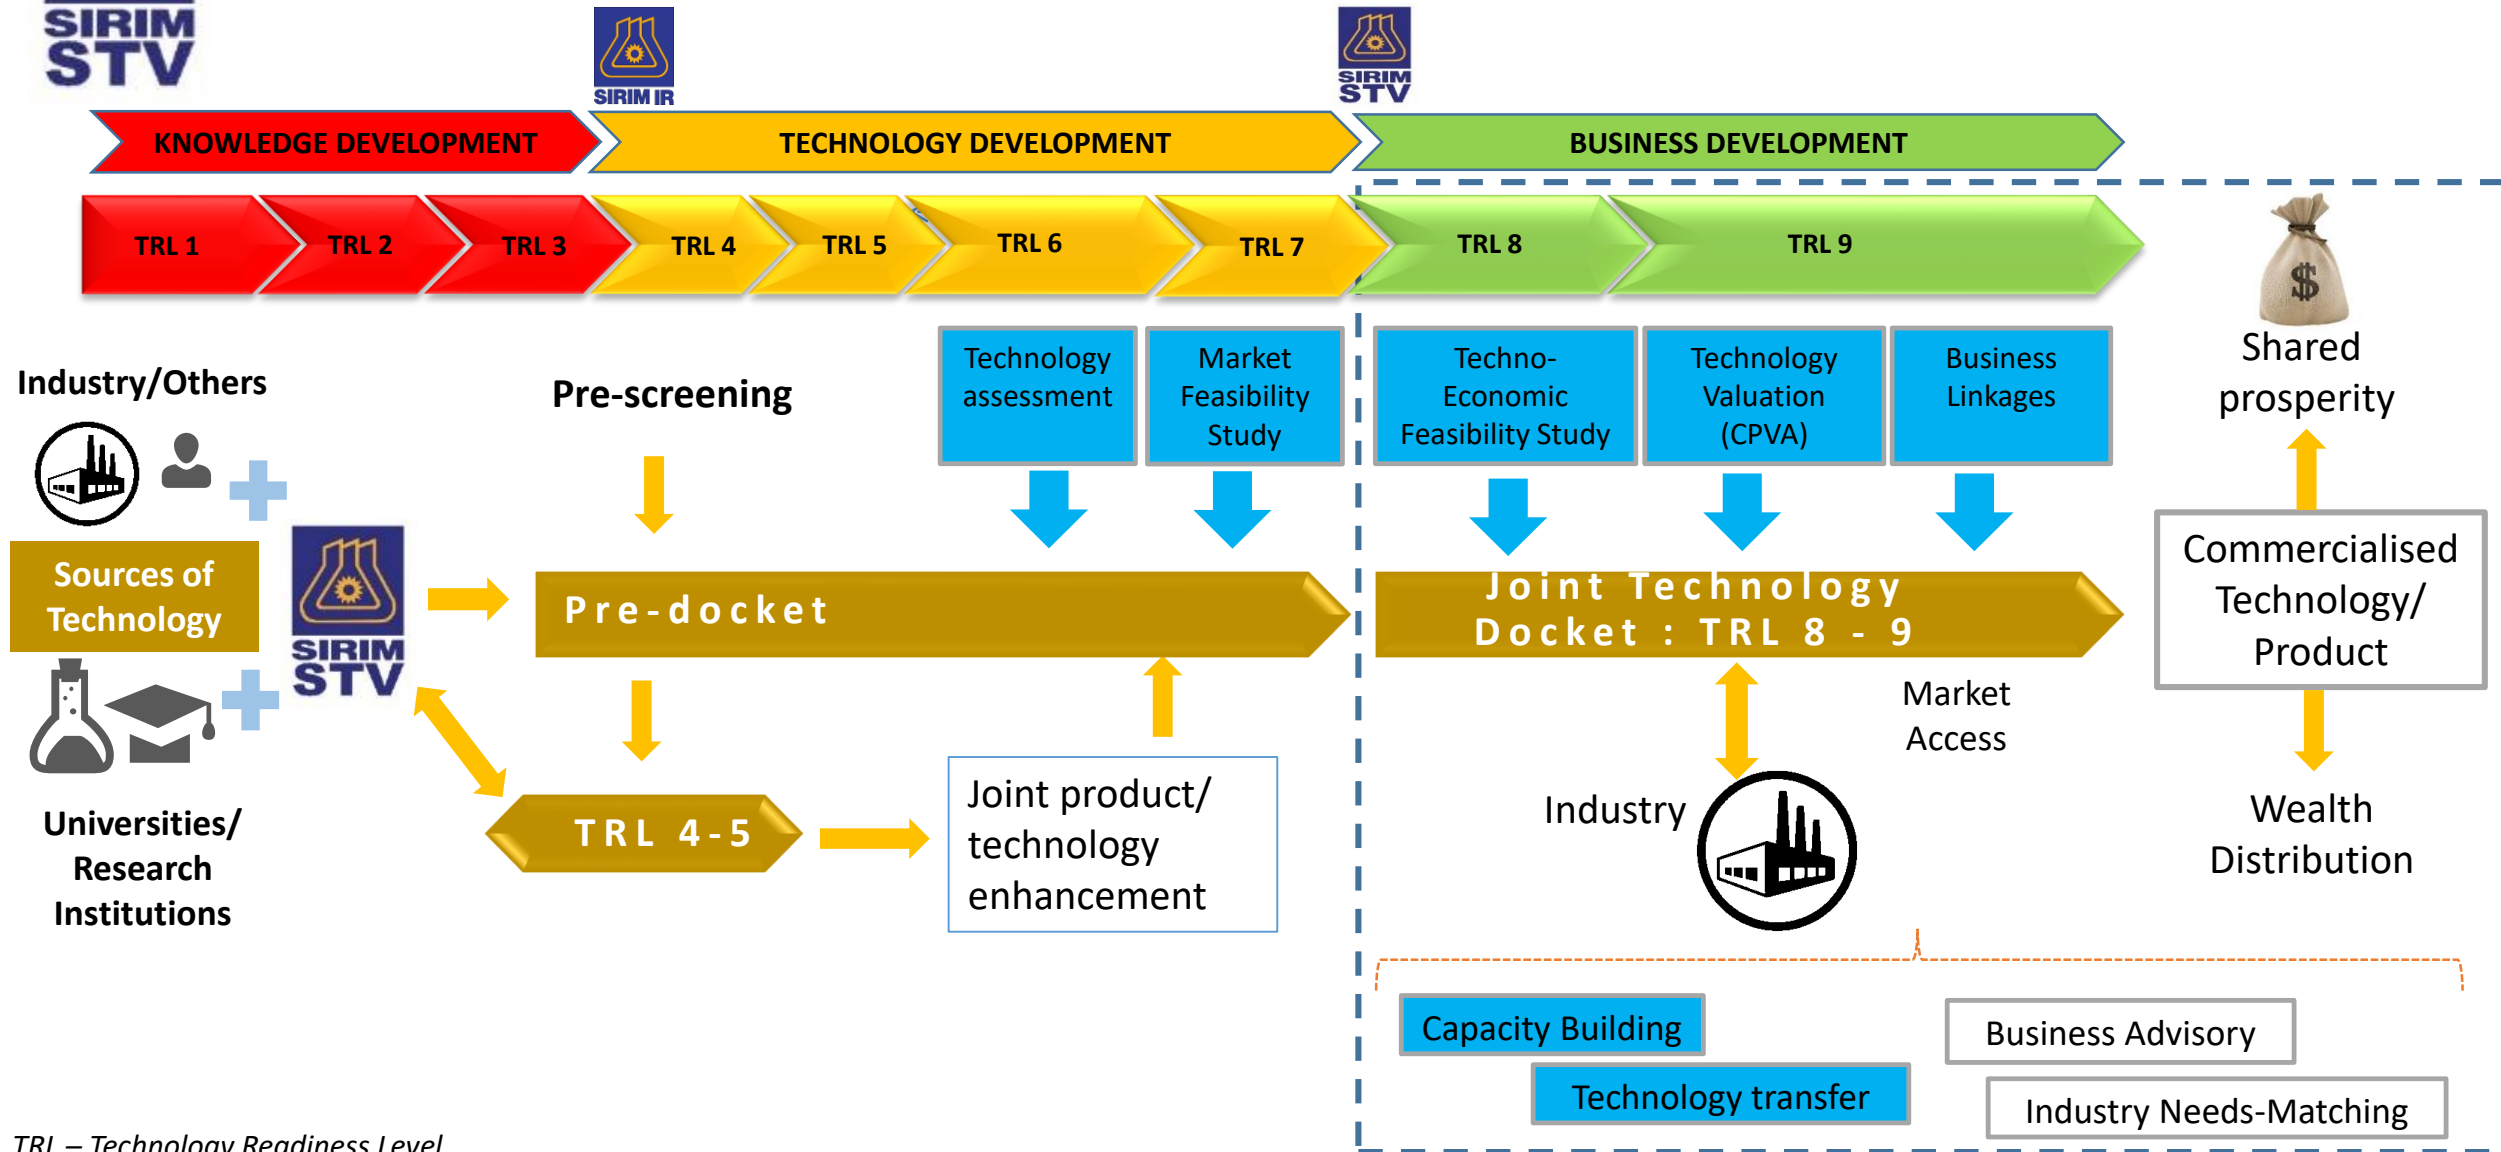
SIRIM STV

SIRIM IR

SIRIM STV

KNOWLEDGE DEVELOPMENT

TECHNOLOGY DEVELOPMENT

BUSINESS DEVELOPMENT

TRL 1 TRL 2 TRL 3 TRL 4 TRL 5 TRL 6 TRL 7 TRL 8 TRL 9

Shared prosperity

Industry/Others

Pre-screening

Technology assessment

Market Feasibility Study

Techno-Economic Feasibility Study

Technology Valuation (CPVA)

Business Linkages

Sources of Technology

SIRIM STV

Pre-docket

Joint Technology Docket : TRL 8 - 9

Commercialised Technology/ Product

Market Access

Industry

Wealth Distribution

Universities/ Research Institutions

TRL 4-5

Joint product/ technology enhancement

Capacity Building

Technology transfer

Business Advisory

Industry Needs-Matching

TRL – Technology Readiness Level